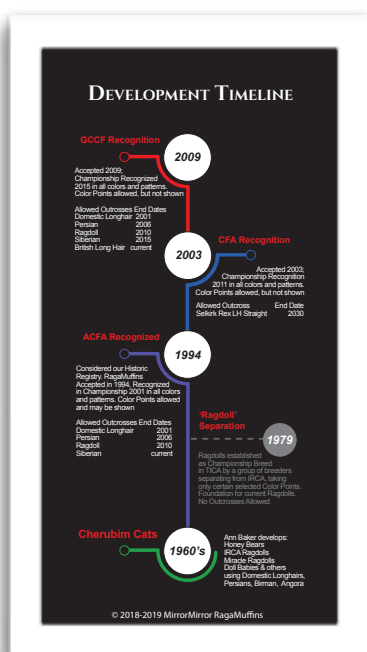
Development Timeline

GCCF Recognition

2009

Accepted 2009; Championship Recognized 2015 in all colors and patterns. Color Points allowed, but not shown

Allowed Outcrosses End Dates
Domestic Longhair 2001
Persian 2006
Ragdoll 2010
Siberian 2015
British Long Hair current

2003

CFA Recognition

Accepted 2003; Championship Recognition 2011 in all colors and patterns. Color Points allowed, but not shown

Allowed Outcross End Date
Selkirk Rex LH Straight 2030

ACFA Recognized

1994

Considered our Historic Registry. RagaMuffins Accepted in 1994, Recognized in Championship 2001 in all colors and patterns. Color Points allowed and may be shown

Allowed Outcrosses End Dates
Domestic Longhair 2001
Persian 2006
Ragdoll 2010
Siberian current

'Ragdoll' Separation

1979

Ragdolls established as Championship Breed in TICA by a group of breeders separating from IRCA, taking only certain selected Color Points. Foundation for current Ragdolls. No Outcrosses Allowed

Cherubim Cats

1960's

Ann Baker develops: Honey Bears IRCA Ragdolls Miracle Ragdolls Doll Babies & others using Domestic Longhairs, Persians, Birman, Angora

© 2018-2019 MirrorMirror RagaMuffins